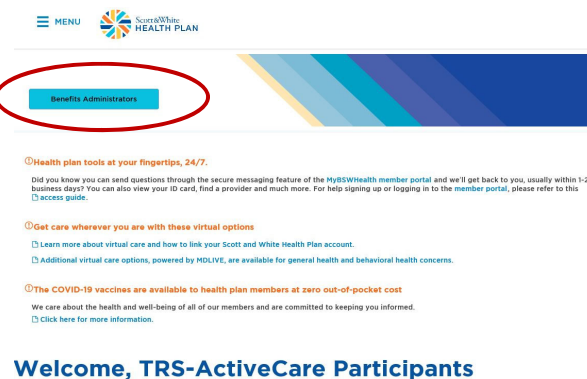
MENU

Scott&White HEALTH PLAN

Benefits Administrators

Health plan tools at your fingertips, 24/7.

Did you know you can send questions through the secure messaging feature of the MyBSWHealth member portal and we'll get back to you, usually within 1-2 business days? You can also view your ID card, find a provider and much more. For help signing up or logging in to the member portal, please refer to this access guide.

Get care wherever you are with these virtual options

Learn more about virtual care and how to link your Scott and White Health Plan account.

Additional virtual care options, powered by MDLIVE, are available for general health and behavioral health concerns.

The COVID-19 vaccines are available to health plan members at zero out-of-pocket cost

We care about the health and well-being of all of our members and are committed to keeping you informed.

Click here for more information.

Welcome, TRS-ActiveCare Participants